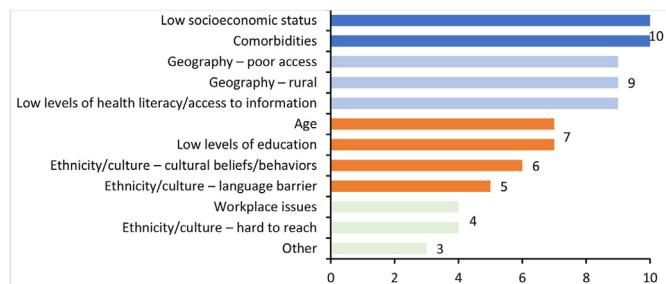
Low socioeconomic status
Comorbidities
Geography – poor access
Geography – rural
Low levels of health literacy/access to information
Age
Low levels of education
Ethnicity/culture – cultural beliefs/behaviors
Ethnicity/culture – language barrier
Workplace issues
Ethnicity/culture – hard to reach
Other

10
9
7
6
5
4
3

0
2
4
6
8
10